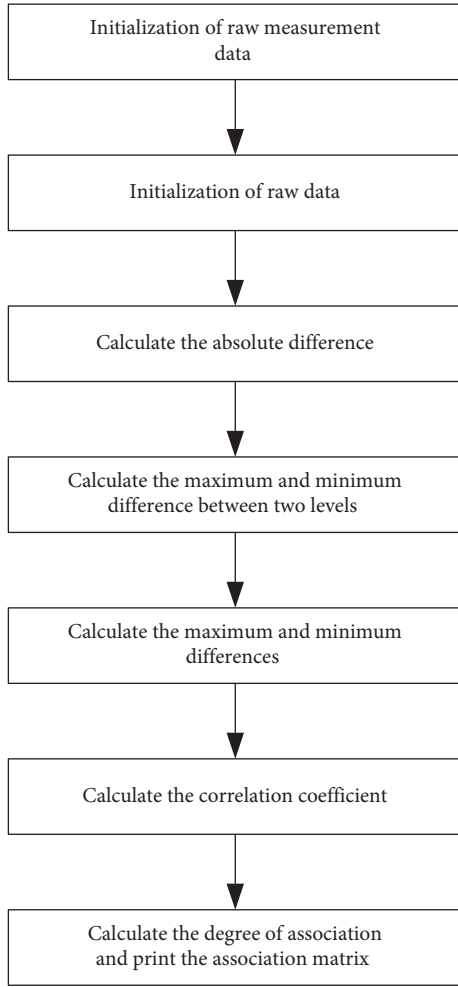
Initialization of raw measurement data

Initialization of raw data

Calculate the absolute difference

Calculate the maximum and minimum difference between two levels

Calculate the maximum and minimum differences

Calculate the correlation coefficient

Calculate the degree of association and print the association matrix